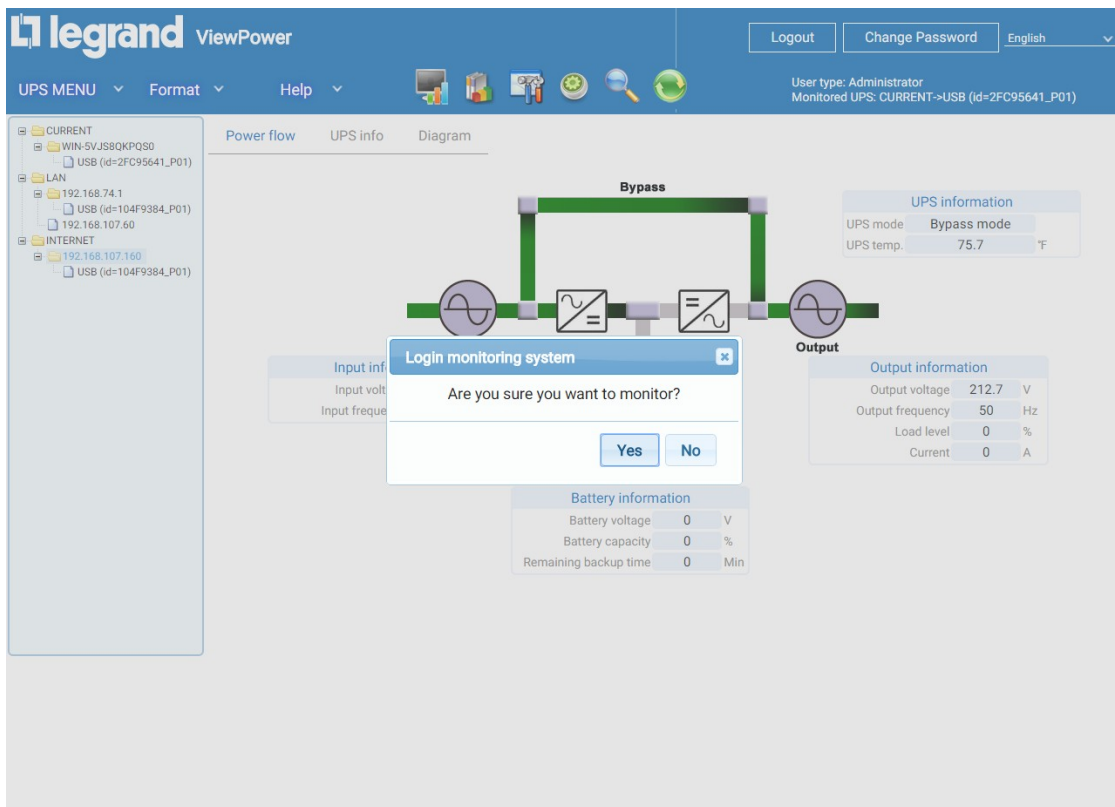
legrand ViewPower

Logout
Change Password
English

UPS MENU
Format
Help

User type: Administrator
Monitored UPS: CURRENT->USB (id=2FC95641_P01)

CURRENT
WIN-5VJS8QKPQS0
USB (id=2FC95641_P01)
LAN
192.168.74.1
USB (id=104F9384_P01)
192.168.107.60
INTERNET
192.168.107.160
USB (id=104F9384_P01)

Power flow
UPS info
Diagram

Bypass

UPS information
| UPS mode | Bypass mode | |
|---|---|---|
| UPS temp. | 75.7 | °F |

Output

Input inf
Input volt
Input freque

Login monitoring system
Are you sure you want to monitor?
Yes
No

Output information
| Output voltage | 212.7 | V |
|---|---|---|
| Output frequency | 50 | Hz |
| Load level | 0 | % |
| Current | 0 | A |

Battery information
| Battery voltage | 0 | V |
|---|---|---|
| Battery capacity | 0 | % |
| Remaining backup time | 0 | Min |